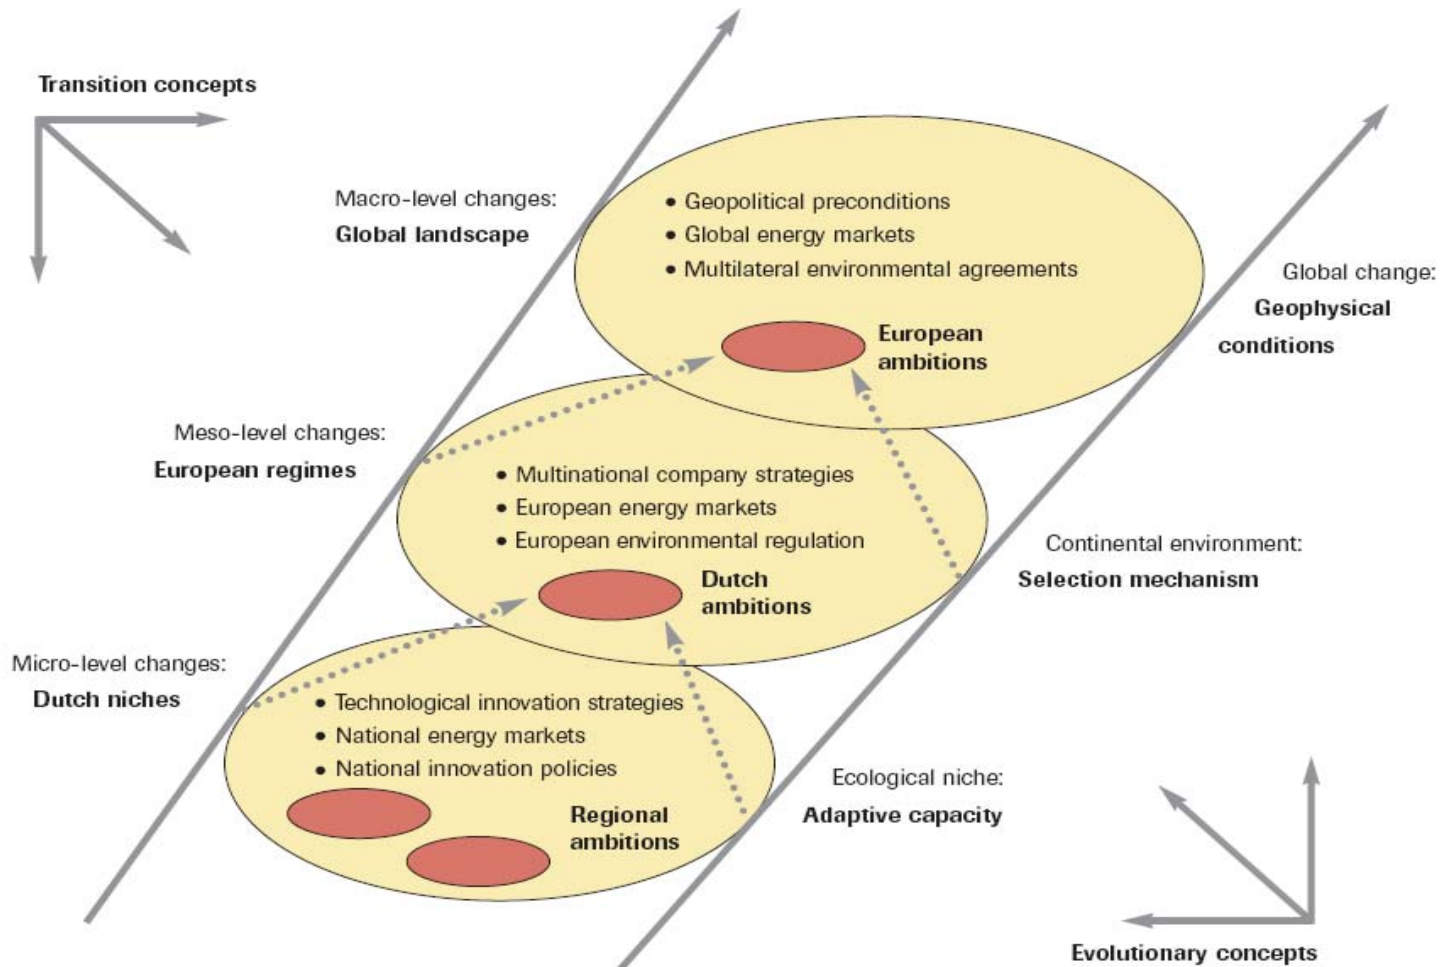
Transition concepts

Macro-level changes:
Global landscape

• Geopolitical preconditions
• Global energy markets
• Multilateral environmental agreements

European ambitions

Global change:
Geophysical conditions

Meso-level changes:
European regimes

• Multinational company strategies
• European energy markets
• European environmental regulation

Dutch ambitions

Continental environment:
Selection mechanism

Micro-level changes:
Dutch niches

• Technological innovation strategies
• National energy markets
• National innovation policies

Regional ambitions

Ecological niche:
Adaptive capacity

Evolutionary concepts